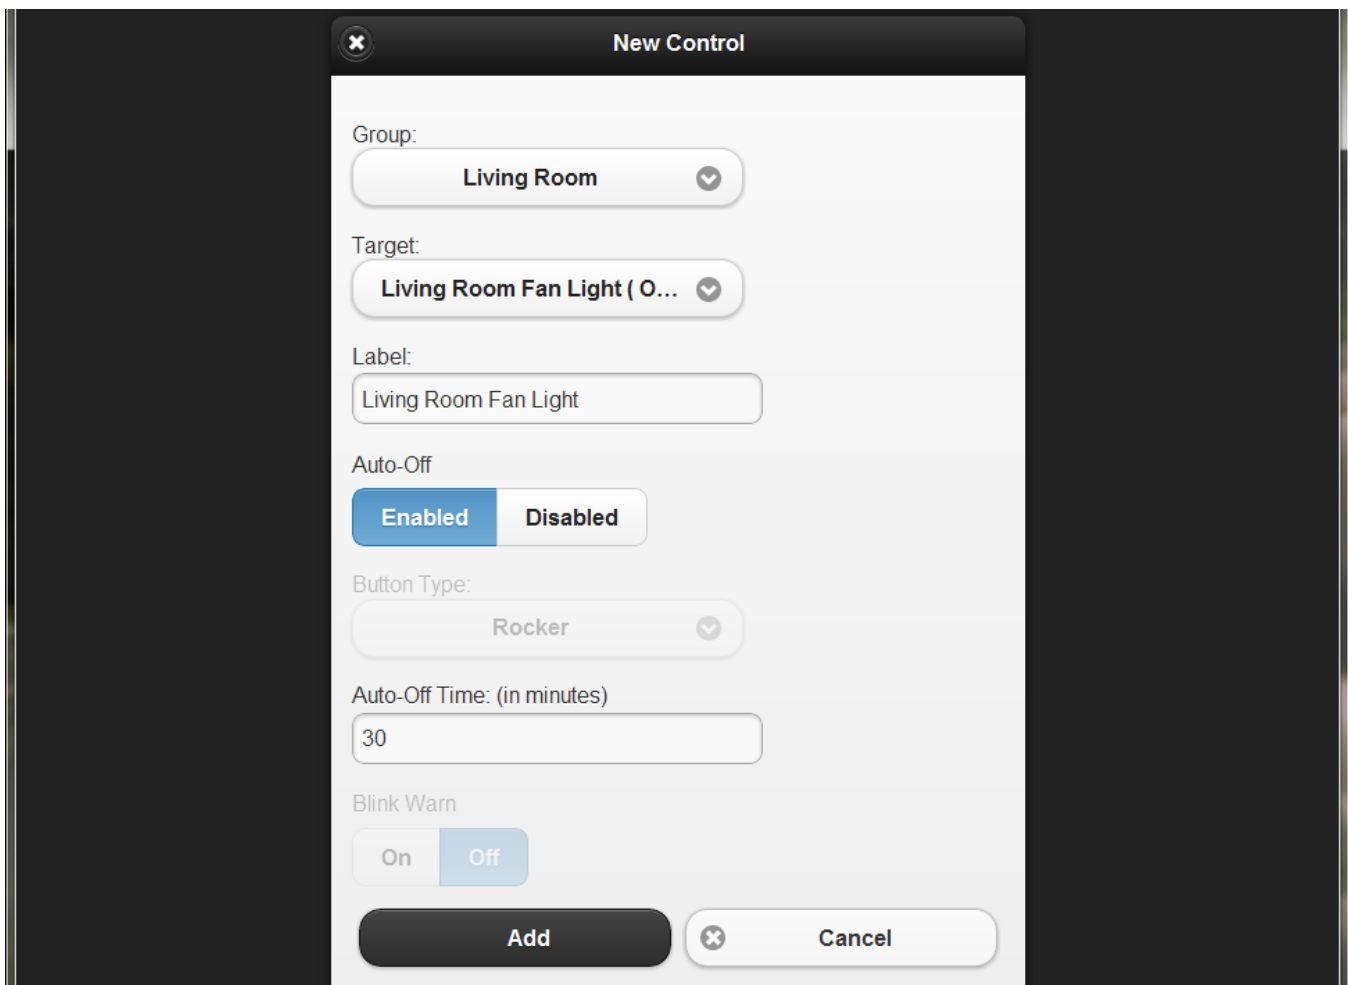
New Control

Group:

Living Room

Target:

Living Room Fan Light ( O...

Label:

Living Room Fan Light

Auto-Off

Enabled Disabled

Button Type:

Rocker

Auto-Off Time: (in minutes)

30

Blink Warn

On Off

Add

Cancel